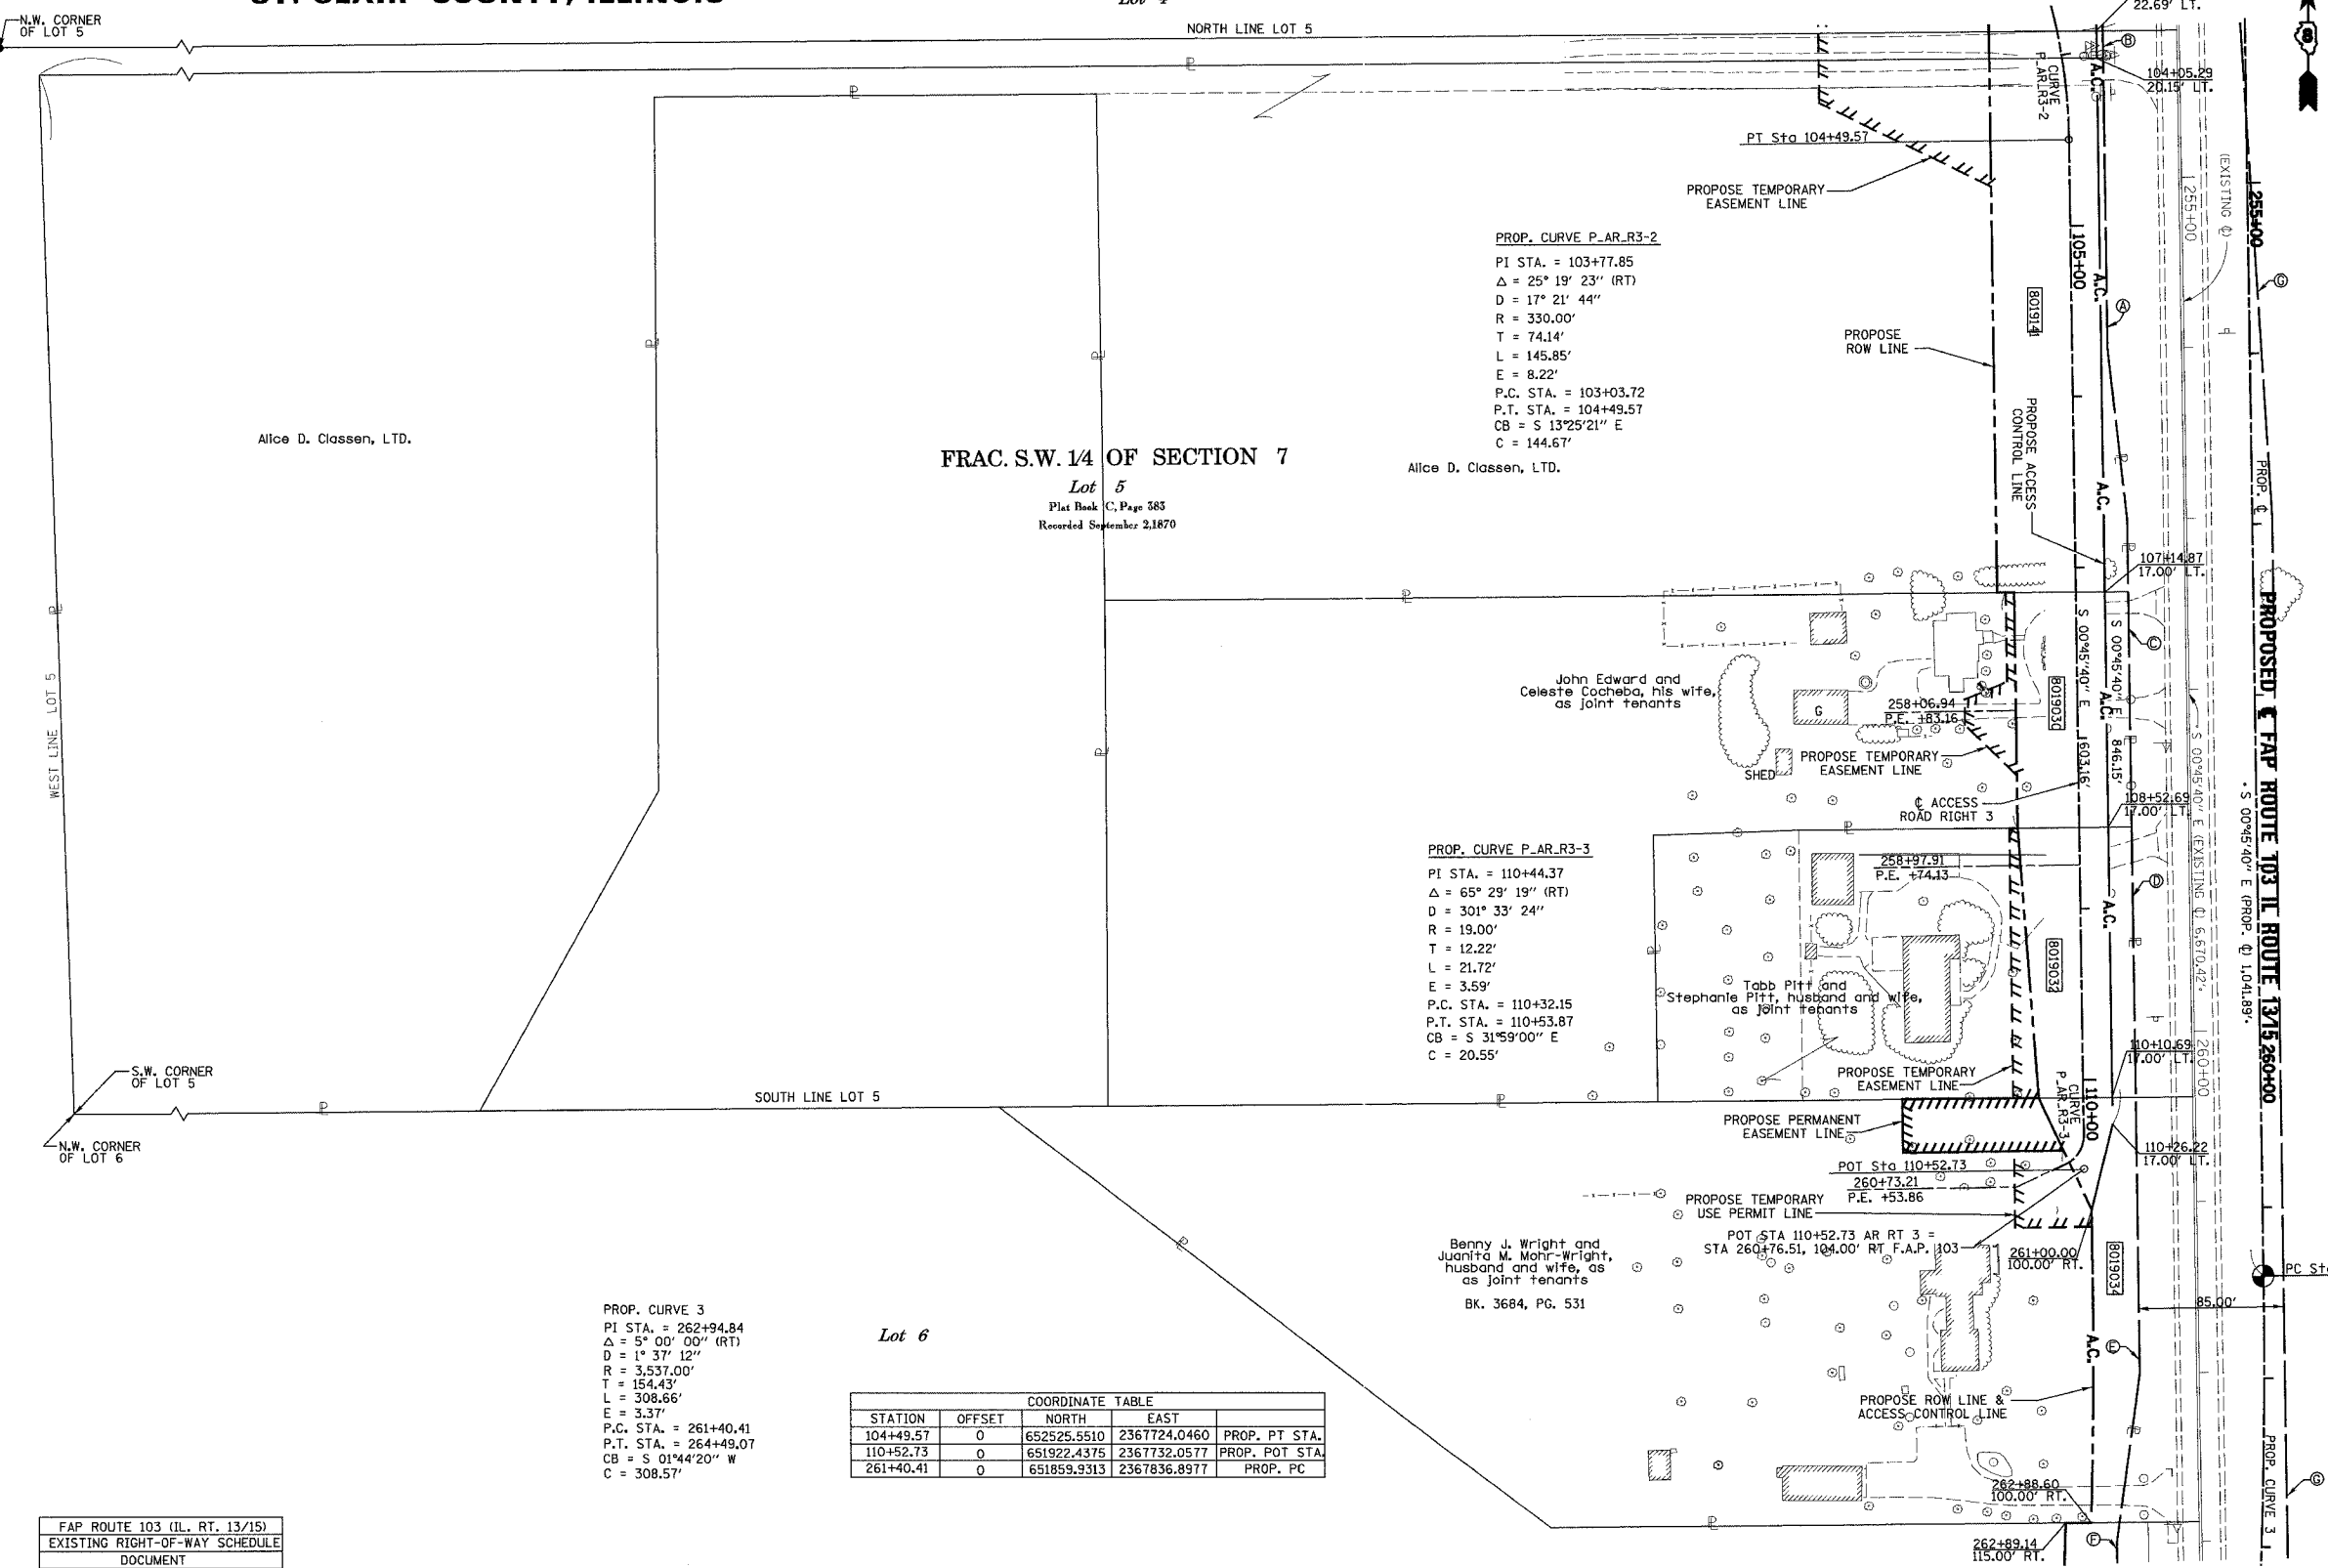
N.W. CORNER OF LOT 5

NORTH LINE LOT 5

22.69' LT.

104+05.29
20.15' LT.

CURVE P_AR_R3-2

A.C.

PT Sta 104+49.57

PROPOSE TEMPORARY EASEMENT LINE

(EXISTING ℄)

255+00

255+00

105+00

A.C.

PROP. CURVE P_AR_R3-2
PI STA. = 103+77.85
$\Delta$ = 25° 19' 23" (RT)
D = 17° 21' 44"
R = 330.00'
T = 74.14'
L = 145.85'
E = 8.22'
P.C. STA. = 103+03.72
P.T. STA. = 104+49.57
CB = S 13°25'21" E
C = 144.67'

8019141

PROPOSE ROW LINE

PROPOSE ACCESS CONTROL LINE

Alice D. Classen, LTD.

FRAC. S.W. 1/4 OF SECTION 7
Lot 5
Plat Book C, Page 383
Recorded September 2,1870

Alice D. Classen, LTD.

A.C.

PROP. ℄

107+14.87
17.00' LT.

PROPOSED ℄ FAP ROUTE 103 IL ROUTE 13/15

WEST LINE LOT 5

S 00°45'40" E

S 00°45'40" E

John Edward and Celeste Cocheba, his wife, as joint tenants

8019030

A.C.

258+06.94
P.E. +83.16

G

SHED

PROPOSE TEMPORARY EASEMENT LINE

603.16'

846.15'

S 00°45'40" E (EXISTING ℄) 6,670.42'

S 00°45'40" E (PROP. ℄) 1,041.89'

℄ ACCESS ROAD RIGHT 3

108+52.69
17.00' LT.

PROP. CURVE P_AR_R3-3
PI STA. = 110+44.37
$\Delta$ = 65° 29' 19" (RT)
D = 301° 33' 24"
R = 19.00'
T = 12.22'
L = 21.72'
E = 3.59'
P.C. STA. = 110+32.15
P.T. STA. = 110+53.87
CB = S 31°59'00" E
C = 20.55'

258+97.91
P.E. +74.13

A.C.

8019032

Tabb Pitt and Stephanie Pitt, husband and wife, as joint tenants

110+10.69
17.00' LT.

260+00

260+00

S.W. CORNER OF LOT 5

SOUTH LINE LOT 5

N.W. CORNER OF LOT 6

PROPOSE TEMPORARY EASEMENT LINE

CURVE P_AR_R3-3

110+00

PROPOSE PERMANENT EASEMENT LINE

110+26.22
17.00' LT.

POT Sta 110+52.73

260+73.21
P.E. +53.86

PROPOSE TEMPORARY USE PERMIT LINE

POT STA 110+52.73 AR RT 3 = STA 260+76.51, 104.00' RT F.A.P. 103

Benny J. Wright and Juanita M. Mohr-Wright, husband and wife, as as joint tenants

BK. 3684, PG. 531

261+00.00
100.00' RT.

8019034

PC St

85.00'

A.C.

PROP. CURVE 3
PI STA. = 262+94.84
$\Delta$ = 5° 00' 00" (RT)
D = 1° 37' 12"
R = 3,537.00'
T = 154.43'
L = 308.66'
E = 3.37'
P.C. STA. = 261+40.41
P.T. STA. = 264+49.07
CB = S 01°44'20" W
C = 308.57'

Lot 6

| COORDINATE TABLE | | | | |
|---|---|---|---|---|
| STATION | OFFSET | NORTH | EAST | |
| 104+49.57 | 0 | 652525.5510 | 2367724.0460 | PROP. PT STA. |
| 110+52.73 | 0 | 651922.4375 | 2367732.0577 | PROP. POT STA. |
| 261+40.41 | 0 | 651859.9313 | 2367836.8977 | PROP. PC |

PROPOSE ROW LINE & ACCESS CONTROL LINE

PROP. CURVE 3

262+88.60
100.00' RT.

262+89.14
115.00' RT.

FAP ROUTE 103 (IL. RT. 13/15)
EXISTING RIGHT-OF-WAY SCHEDULE
DOCUMENT